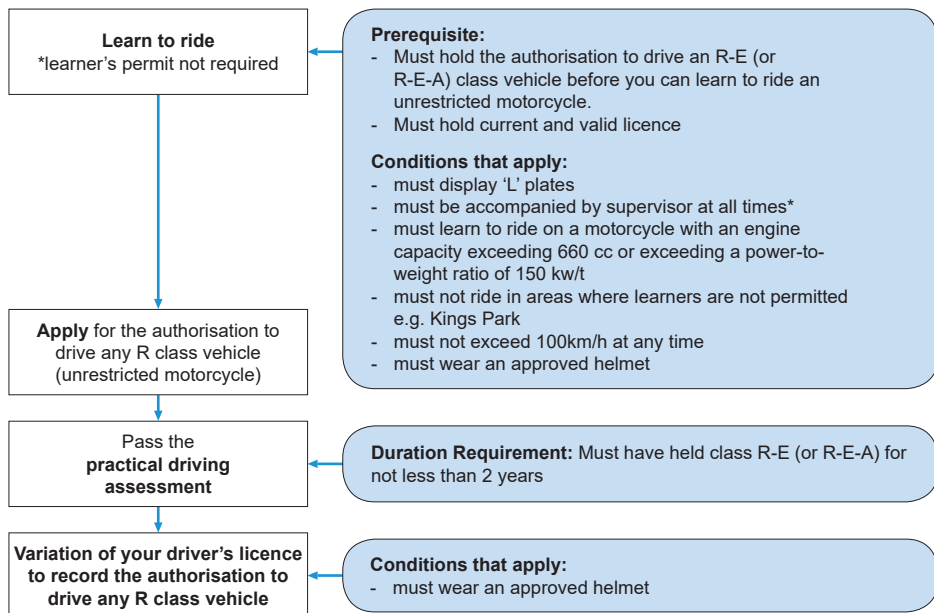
**Learn to ride**
*learner's permit not required

**Prerequisite:**
- Must hold the authorisation to drive an R-E (or R-E-A) class vehicle before you can learn to ride an unrestricted motorcycle.
- Must hold current and valid licence

**Conditions that apply:**
- must display 'L' plates
- must be accompanied by supervisor at all times*
- must learn to ride on a motorcycle with an engine capacity exceeding 660 cc or exceeding a power-to-weight ratio of 150 kw/t
- must not ride in areas where learners are not permitted e.g. Kings Park
- must not exceed 100km/h at any time
- must wear an approved helmet

**Apply** for the authorisation to drive any R class vehicle (unrestricted motorcycle)

Pass the **practical driving assessment**

**Duration Requirement:** Must have held class R-E (or R-E-A) for not less than 2 years

**Variation of your driver's licence to record the authorisation to drive any R class vehicle**

**Conditions that apply:**
- must wear an approved helmet